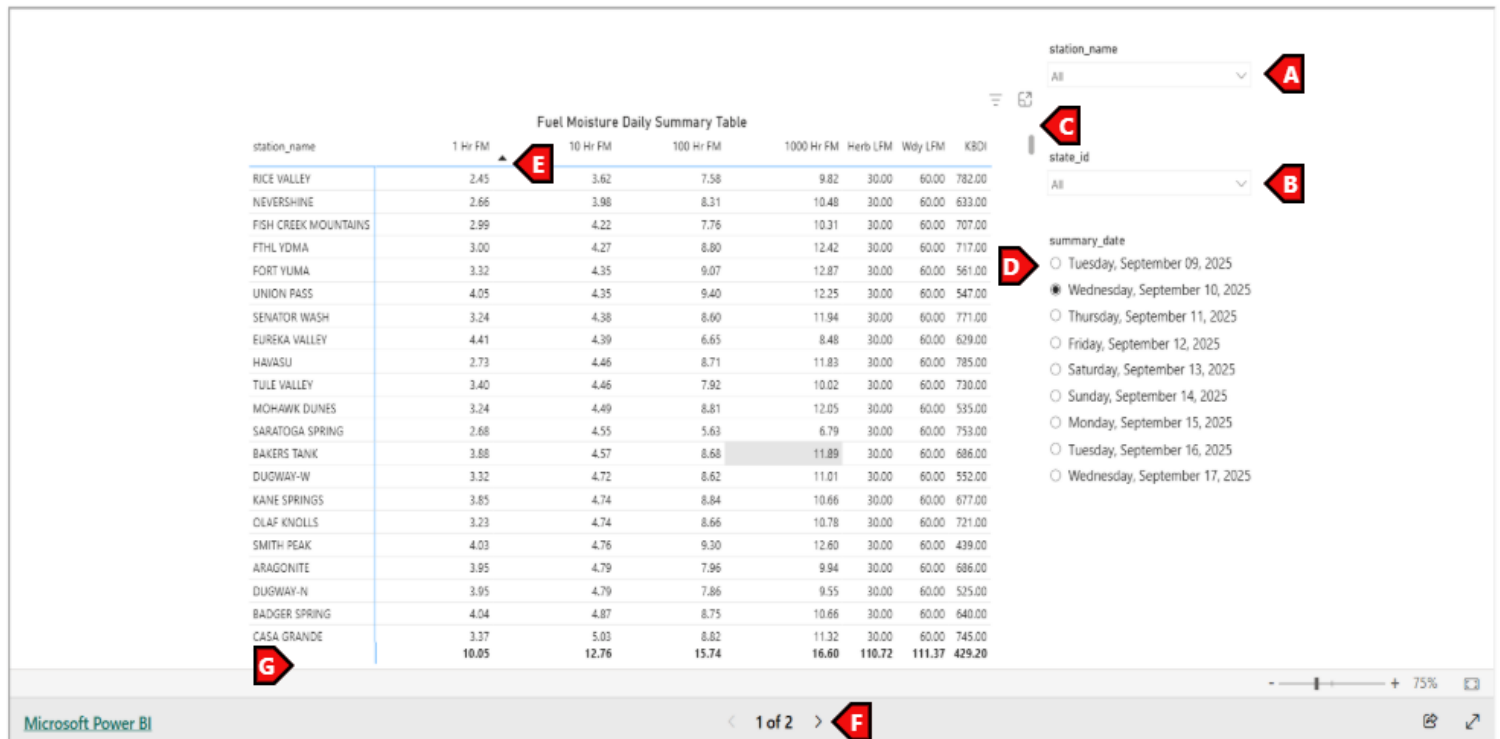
station_name
All
A

state_id
All
B

C

Fuel Moisture Daily Summary Table

| station_name | 1 Hr FM | 10 Hr FM | 100 Hr FM | 1000 Hr FM | Herb LFM | Wdy LFM | KBDI |
|---|---|---|---|---|---|---|---|
| RICE VALLEY | 2.45 | 3.62 | 7.58 | 9.82 | 30.00 | 60.00 | 782.00 |
| NEVERSHINE | 2.66 | 3.98 | 8.31 | 10.48 | 30.00 | 60.00 | 633.00 |
| FISH CREEK MOUNTAINS | 2.99 | 4.22 | 7.76 | 10.31 | 30.00 | 60.00 | 707.00 |
| FTHL YDMA | 3.00 | 4.27 | 8.80 | 12.42 | 30.00 | 60.00 | 717.00 |
| FORT YUMA | 3.32 | 4.35 | 9.07 | 12.87 | 30.00 | 60.00 | 561.00 |
| UNION PASS | 4.05 | 4.35 | 9.40 | 12.25 | 30.00 | 60.00 | 547.00 |
| SENATOR WASH | 3.24 | 4.38 | 8.60 | 11.94 | 30.00 | 60.00 | 771.00 |
| EUREKA VALLEY | 4.41 | 4.39 | 6.65 | 8.48 | 30.00 | 60.00 | 629.00 |
| HAVASU | 2.73 | 4.46 | 8.71 | 11.83 | 30.00 | 60.00 | 785.00 |
| TULE VALLEY | 3.40 | 4.46 | 7.92 | 10.02 | 30.00 | 60.00 | 730.00 |
| MOHAWK DUNES | 3.24 | 4.49 | 8.81 | 12.05 | 30.00 | 60.00 | 535.00 |
| SARATOGA SPRING | 2.68 | 4.55 | 5.63 | 6.79 | 30.00 | 60.00 | 753.00 |
| BAKERS TANK | 3.88 | 4.57 | 8.68 | 11.89 | 30.00 | 60.00 | 686.00 |
| DUGWAY-W | 3.32 | 4.72 | 8.62 | 11.01 | 30.00 | 60.00 | 552.00 |
| KANE SPRINGS | 3.85 | 4.74 | 8.84 | 10.66 | 30.00 | 60.00 | 677.00 |
| OLAF KNOLLS | 3.23 | 4.74 | 8.66 | 10.78 | 30.00 | 60.00 | 721.00 |
| SMITH PEAK | 4.03 | 4.76 | 9.30 | 12.60 | 30.00 | 60.00 | 439.00 |
| ARAGONITE | 3.95 | 4.79 | 7.96 | 9.94 | 30.00 | 60.00 | 686.00 |
| DUGWAY-N | 3.95 | 4.79 | 7.86 | 9.55 | 30.00 | 60.00 | 525.00 |
| BADGER SPRING | 4.04 | 4.87 | 8.75 | 10.66 | 30.00 | 60.00 | 640.00 |
| CASA GRANDE | 3.37 | 5.03 | 8.82 | 11.32 | 30.00 | 60.00 | 745.00 |
| | 10.05 | 12.76 | 15.74 | 16.60 | 110.72 | 111.37 | 429.20 |

E
G

D
summary_date
Tuesday, September 09, 2025
Wednesday, September 10, 2025
Thursday, September 11, 2025
Friday, September 12, 2025
Saturday, September 13, 2025
Sunday, September 14, 2025
Monday, September 15, 2025
Tuesday, September 16, 2025
Wednesday, September 17, 2025

- + 75%

Microsoft Power BI
1 of 2
F